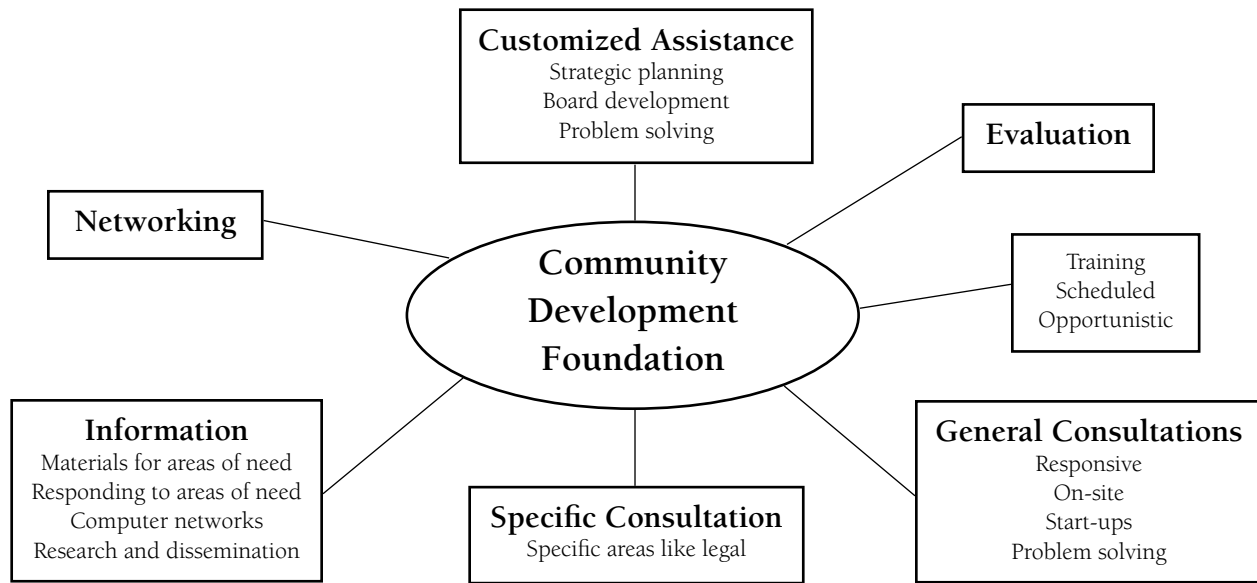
Customized Assistance
Strategic planning
Board development
Problem solving

Evaluation

Networking

Community Development Foundation

Training
Scheduled
Opportunistic

Information
Materials for areas of need
Responding to areas of need
Computer networks
Research and dissemination

Specific Consultation
Specific areas like legal

General Consultations
Responsive
On-site
Start-ups
Problem solving